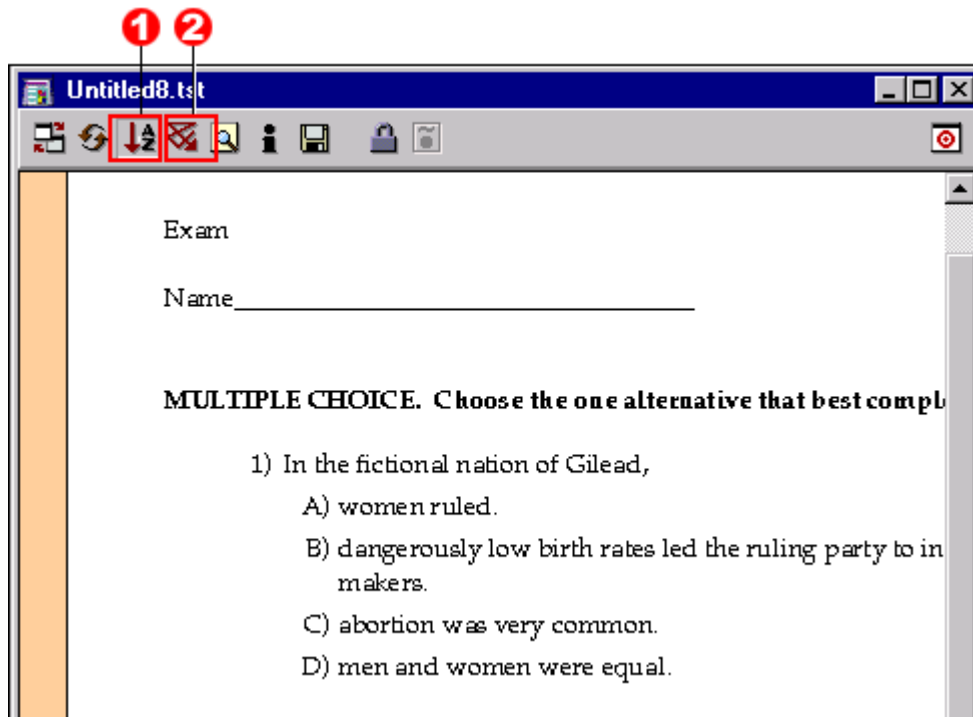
1 2

Untitled8.tst

Exam

Name\_\_\_\_\_\_\_\_\_\_\_\_\_\_\_\_\_\_\_\_\_\_\_\_\_\_\_\_\_\_\_\_

MULTIPLE CHOICE. Choose the one alternative that best compl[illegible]

1) In the fictional nation of Gilead,

A) women ruled.

B) dangerously low birth rates led the ruling party to in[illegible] makers.

C) abortion was very common.

D) men and women were equal.